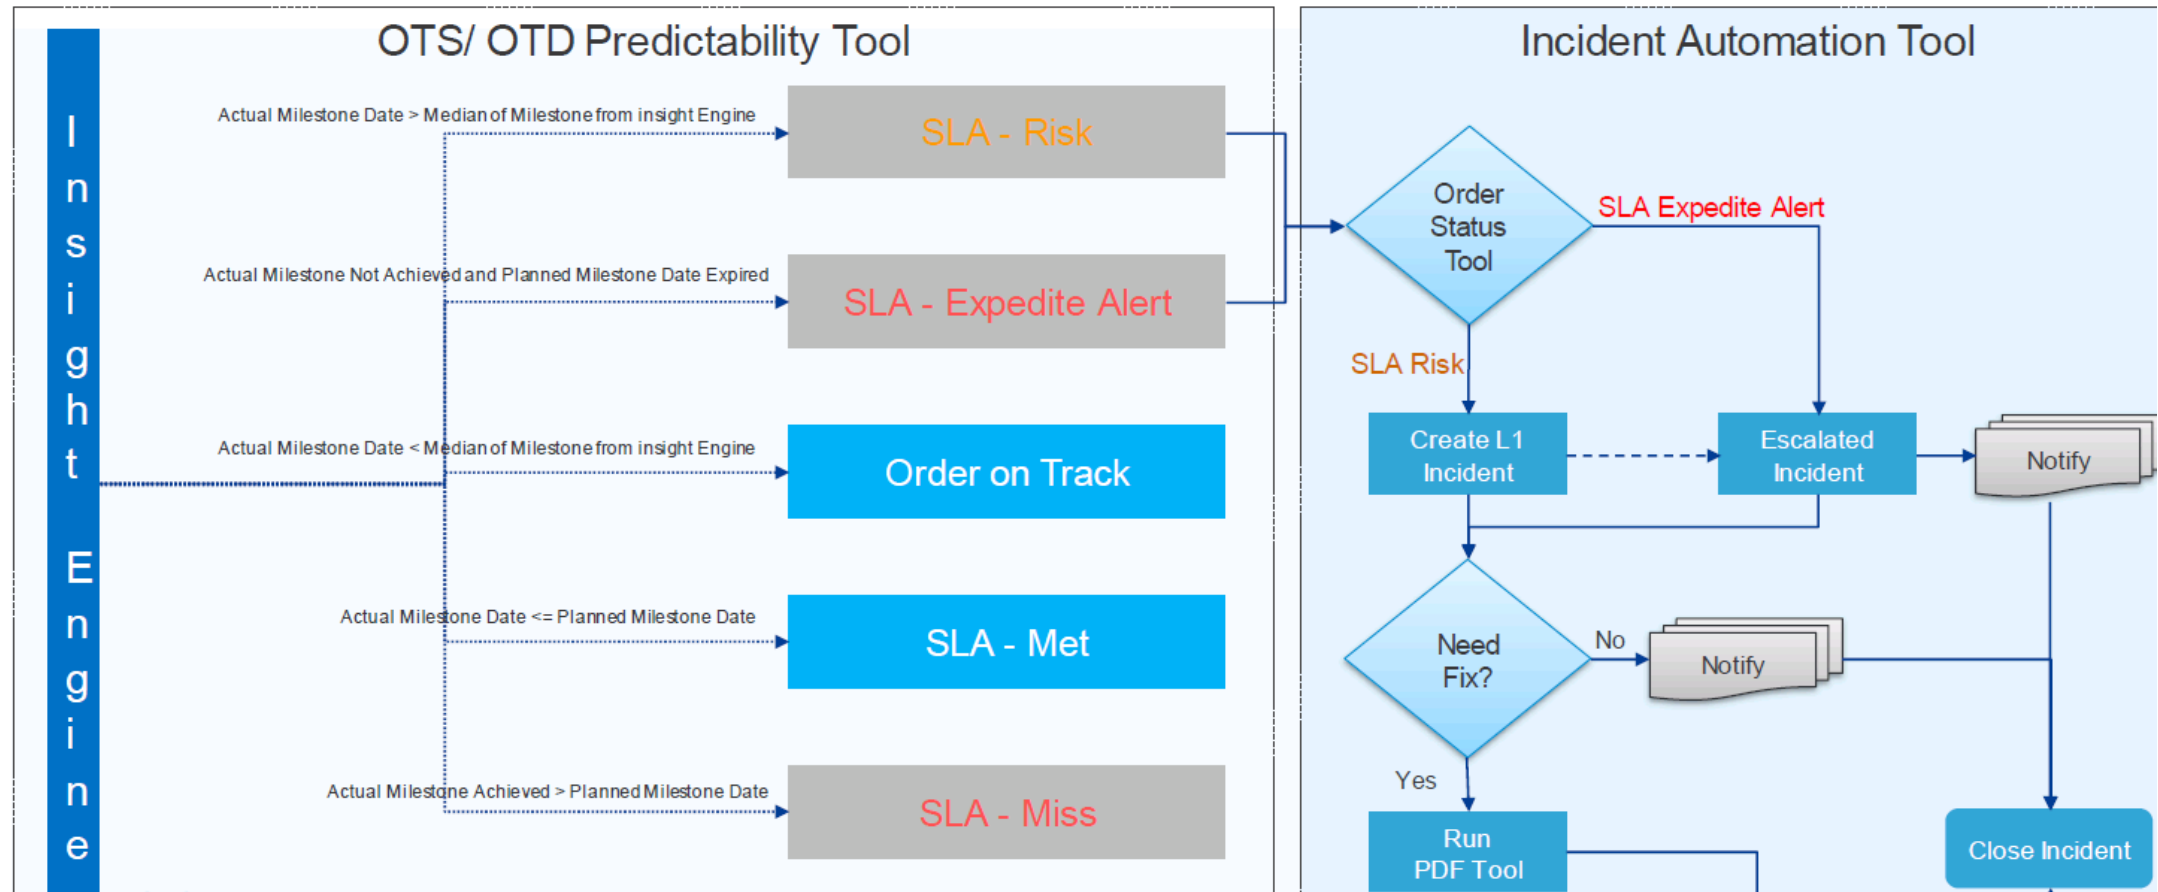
OTS/ OTD Predictability Tool

Insight Engine

Actual Milestone Date > Median of Milestone from insight Engine

SLA - Risk

Actual Milestone Not Achieved and Planned Milestone Date Expired

SLA - Expedite Alert

Actual Milestone Date < Median of Milestone from insight Engine

Order on Track

Actual Milestone Date <= Planned Milestone Date

SLA - Met

Actual Milestone Achieved > Planned Milestone Date

SLA - Miss

Incident Automation Tool

Order Status Tool

SLA Expedite Alert

SLA Risk

Create L1 Incident

Escalated Incident

Notify

Need Fix?

No

Notify

Yes

Run PDF Tool

Close Incident